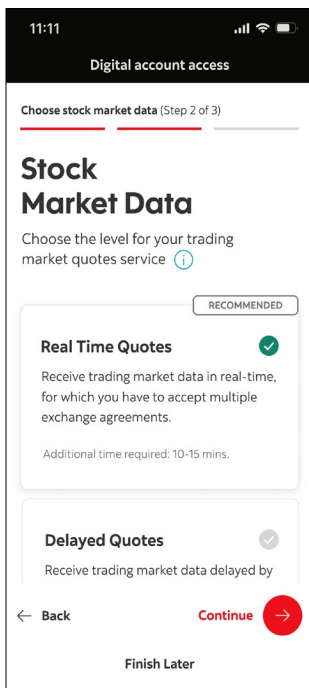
11:11

Digital account access

Choose stock market data (Step 2 of 3)

Stock Market Data

Choose the level for your trading market quotes service

RECOMMENDED

Real Time Quotes

Receive trading market data in real-time, for which you have to accept multiple exchange agreements.

Additional time required: 10-15 mins.

Delayed Quotes

Receive trading market data delayed by

← Back

Continue

Finish Later